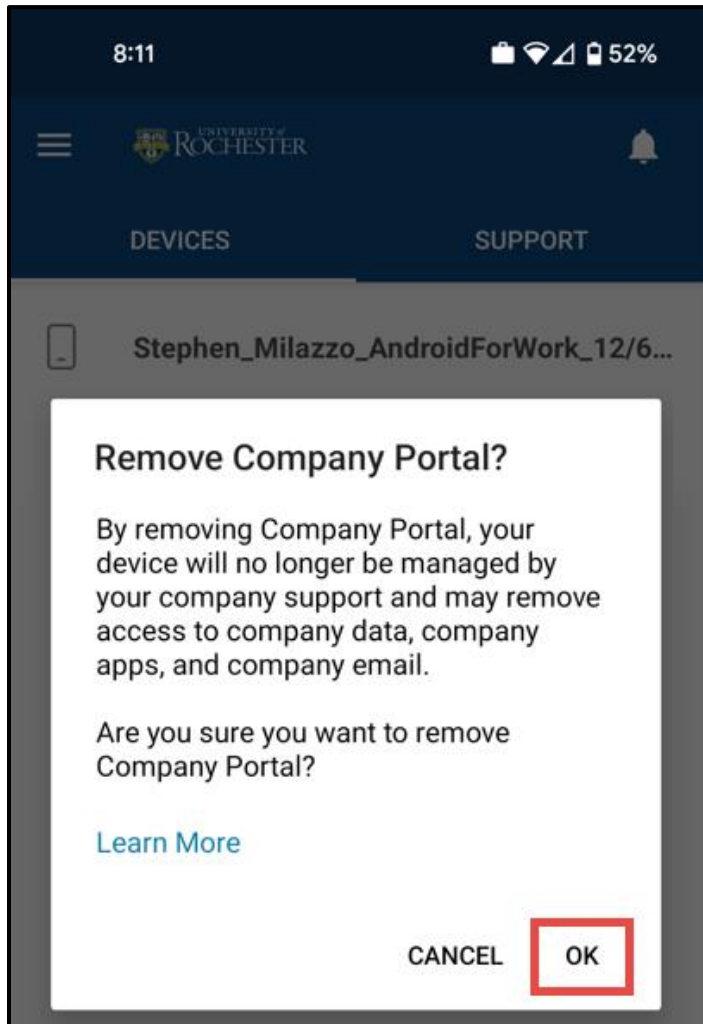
8:11 52%

UNIVERSITY of ROCHESTER

DEVICES

SUPPORT

Stephen_Milazzo_AndroidForWork_12/6...

Remove Company Portal?

By removing Company Portal, your device will no longer be managed by your company support and may remove access to company data, company apps, and company email.

Are you sure you want to remove Company Portal?

Learn More

CANCEL OK